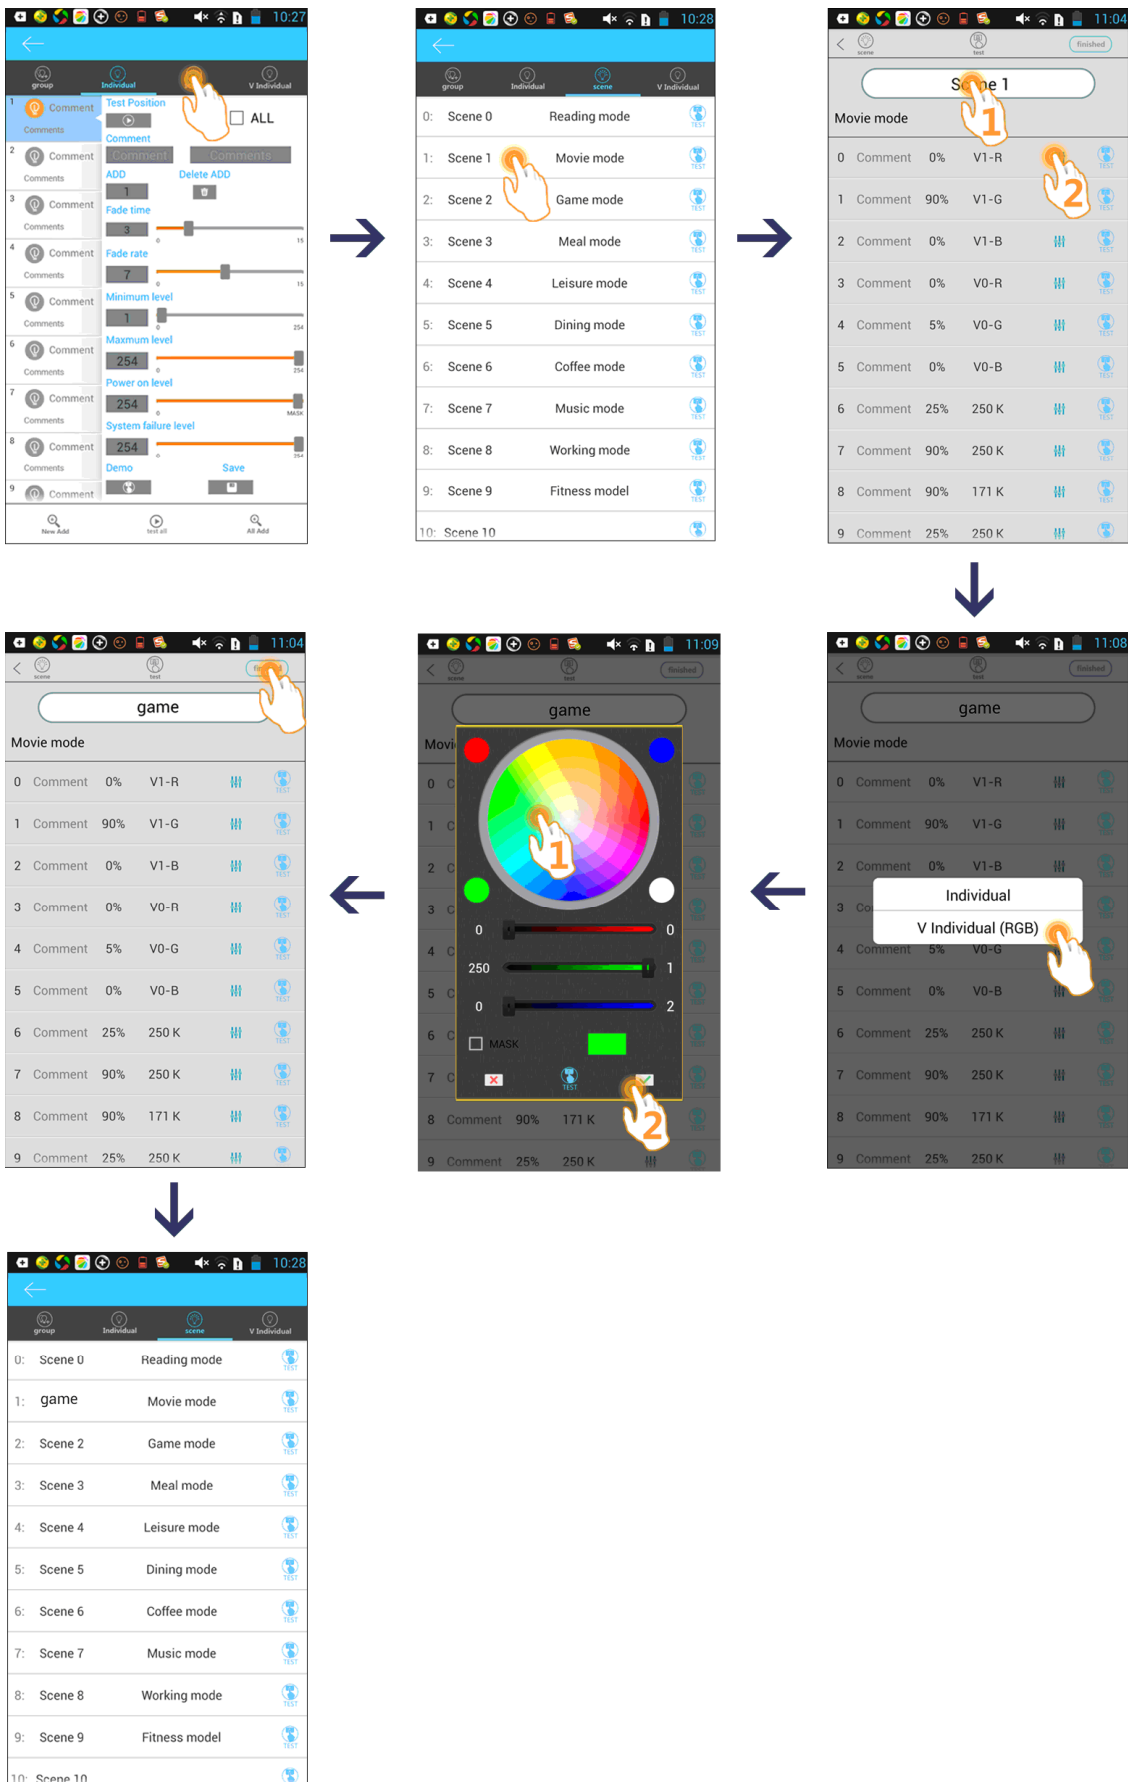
10:27

group Individual V Individual

1 Comment Comments
Test Position
ALL
Comment
2 Comment Comments
Comment Comments
ADD Delete ADD
1
3 Comment Comments
Fade time
3
0 15
4 Comment Comments
Fade rate
7
0 15
5 Comment Comments
Minimum level
1
0 254
6 Comment Comments
Maxmum level
254
0 254
7 Comment Comments
Power on level
254
0 MASK
8 Comment Comments
System failure level
254
0 254
9 Comment
Demo Save

New Add test all All Add

10:28

group Individual scene V Individual

| | | |
|---|---|---|
| 0: | Scene 0 | Reading mode |
| 1: | Scene 1 | Movie mode |
| 2: | Scene 2 | Game mode |
| 3: | Scene 3 | Meal mode |
| 4: | Scene 4 | Leisure mode |
| 5: | Scene 5 | Dining mode |
| 6: | Scene 6 | Coffee mode |
| 7: | Scene 7 | Music mode |
| 8: | Scene 8 | Working mode |
| 9: | Scene 9 | Fitness model |
| 10: | Scene 10 | |

11:04

scene test finished

Sc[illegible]e 1
Movie mode

| | | | |
|---|---|---|---|
| 0 | Comment | 0% | V1-R |
| 1 | Comment | 90% | V1-G |
| 2 | Comment | 0% | V1-B |
| 3 | Comment | 0% | V0-R |
| 4 | Comment | 5% | V0-G |
| 5 | Comment | 0% | V0-B |
| 6 | Comment | 25% | 250 K |
| 7 | Comment | 90% | 250 K |
| 8 | Comment | 90% | 171 K |
| 9 | Comment | 25% | 250 K |

11:08

scene test finished

game
Movie mode

0 Comment 0% V1-R
1 Comment 90% V1-G
2 Comment 0% V1-B
3 Co
Individual
V Individual (RGB)
4 Comment 5% V0-G
5 Comment 0% V0-B
6 Comment 25% 250 K
7 Comment 90% 250 K
8 Comment 90% 171 K
9 Comment 25% 250 K

11:09

scene test finished

game
Movi

0 0
250 1
0 2
MASK
TEST

8 Comment 90% 171 K
9 Comment 25% 250 K

11:04

scene test fi

game
Movie mode

| | | | |
|---|---|---|---|
| 0 | Comment | 0% | V1-R |
| 1 | Comment | 90% | V1-G |
| 2 | Comment | 0% | V1-B |
| 3 | Comment | 0% | V0-R |
| 4 | Comment | 5% | V0-G |
| 5 | Comment | 0% | V0-B |
| 6 | Comment | 25% | 250 K |
| 7 | Comment | 90% | 250 K |
| 8 | Comment | 90% | 171 K |
| 9 | Comment | 25% | 250 K |

10:28

group Individual scene V Individual

| | | |
|---|---|---|
| 0: | Scene 0 | Reading mode |
| 1: | game | Movie mode |
| 2: | Scene 2 | Game mode |
| 3: | Scene 3 | Meal mode |
| 4: | Scene 4 | Leisure mode |
| 5: | Scene 5 | Dining mode |
| 6: | Scene 6 | Coffee mode |
| 7: | Scene 7 | Music mode |
| 8: | Scene 8 | Working mode |
| 9: | Scene 9 | Fitness model |
| 10: | Scene 10 | |